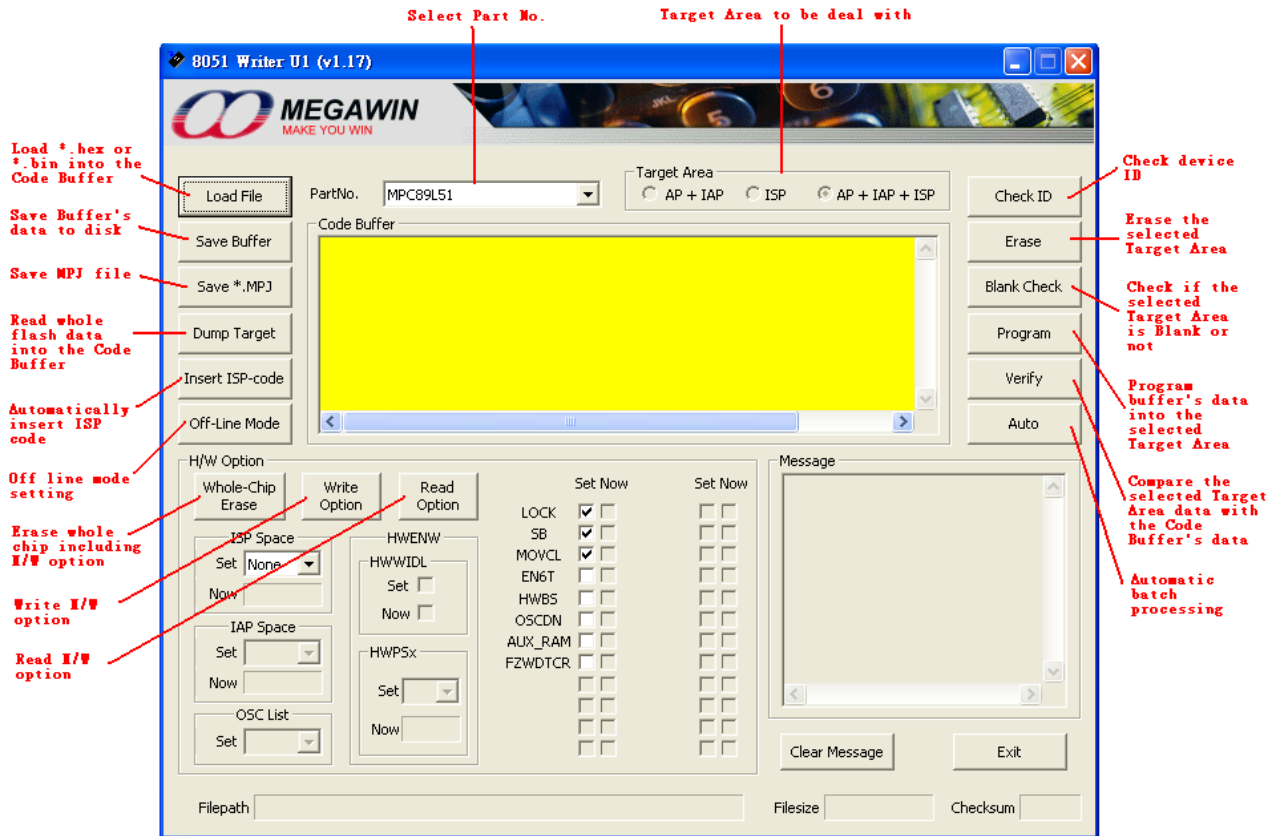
Select Part No.

Target Area to be deal with

8051 Writer U1 (v1.17)

MEGAWIN
MAKE YOU WIN

Load *.hex or *.bin into the Code Buffer

Load File

PartNo. MPC89L51

Target Area
AP + IAP
ISP
AP + IAP + ISP

Check ID

Check device ID

Save Buffer's data to disk

Save Buffer

Code Buffer

Erase

Erase the selected Target Area

Save MPJ file

Save *.MPJ

Blank Check

Check if the selected Target Area is Blank or not

Read whole flash data into the Code Buffer

Dump Target

Program

Insert ISP-code

Verify

Program buffer's data into the selected Target Area

Automatically insert ISP code

Off-Line Mode

Auto

Off line mode setting

H/W Option

Whole-Chip Erase

Write Option

Read Option

Set Now

Set Now

Message

Compare the selected Target Area data with the Code Buffer's data

Erase whole chip including H/W option

ISP Space
Set None
Now

HWENW
HWWIDL
Set
Now

LOCK
SB
MOVCL
EN6T
HWBS
OSCDN
AUX_RAM
FZWDTCR

Automatic batch processing

Write H/W option

IAP Space
Set
Now

Read H/W option

HWPSx
Set
Now

OSC List
Set

Clear Message

Exit

Filepath

Filesize

Checksum